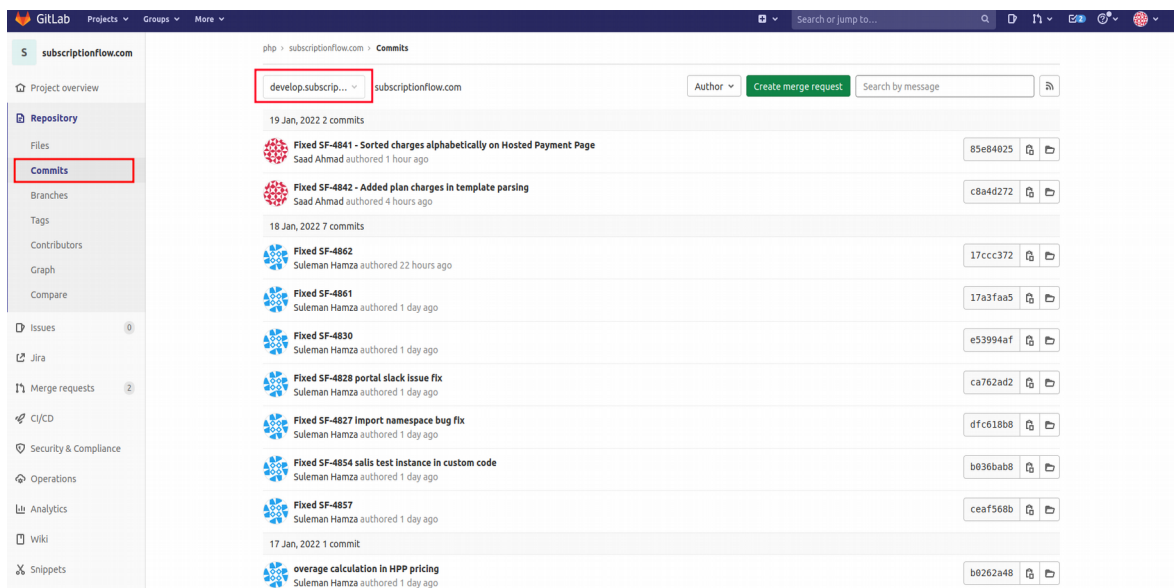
GitLab Projects Groups More

Search or jump to...

2

S subscriptionflow.com

Project overview

Repository

Files

Commits

Branches

Tags

Contributors

Graph

Compare

Issues 0

Jira

Merge requests 2

CI/CD

Security & Compliance

Operations

Analytics

Wiki

Snippets

php > subscriptionflow.com > Commits

develop.subscrip... subscriptionflow.com

Author Create merge request Search by message

19 Jan, 2022 2 commits

Fixed SF-4841 - Sorted charges alphabetically on Hosted Payment Page
Saad Ahmad authored 1 hour ago
85e84025

Fixed SF-4842 - Added plan charges in template parsing
Saad Ahmad authored 4 hours ago
c8a4d272

18 Jan, 2022 7 commits

Fixed SF-4862
Suleman Hamza authored 22 hours ago
17ccc372

Fixed SF-4861
Suleman Hamza authored 1 day ago
17a3faa5

Fixed SF-4830
Suleman Hamza authored 1 day ago
e53994af

Fixed SF-4828 portal slack issue fix
Suleman Hamza authored 1 day ago
ca762ad2

Fixed SF-4827 import namespace bug fix
Suleman Hamza authored 1 day ago
dfc618b8

Fixed SF-4854 salis test instance in custom code
Suleman Hamza authored 1 day ago
b036bab8

Fixed SF-4857
Suleman Hamza authored 1 day ago
ceaf568b

17 Jan, 2022 1 commit

overage calculation in HPP pricing
Suleman Hamza authored 1 day ago
b0262a48